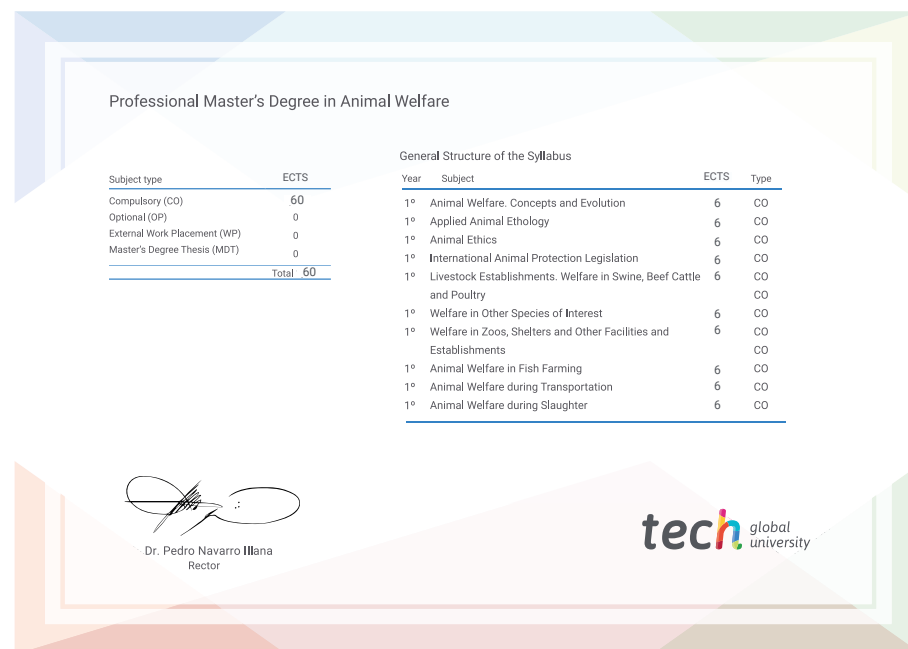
Professional Master's Degree in Animal Welfare

| Subject type | ECTS |
|---|---|
| Compulsory (CO) | 60 |
| Optional (OP) | 0 |
| External Work Placement (WP) | 0 |
| Master's Degree Thesis (MDT) | 0 |
| Total | 60 |

General Structure of the Syllabus

| Year | Subject | ECTS | Type |
|---|---|---|---|
| 1º | Animal Welfare. Concepts and Evolution | 6 | CO |
| 1º | Applied Animal Ethology | 6 | CO |
| 1º | Animal Ethics | 6 | CO |
| 1º | International Animal Protection Legislation | 6 | CO |
| 1º | Livestock Establishments. Welfare in Swine, Beef Cattle and Poultry | 6 | CO |
| 1º | Welfare in Other Species of Interest | 6 | CO |
| 1º | Welfare in Zoos, Shelters and Other Facilities and Establishments | 6 | CO |
| 1º | Animal Welfare in Fish Farming | 6 | CO |
| 1º | Animal Welfare during Transportation | 6 | CO |
| 1º | Animal Welfare during Slaughter | 6 | CO |

Dr. Pedro Navarro Illana
Rector

tech global university